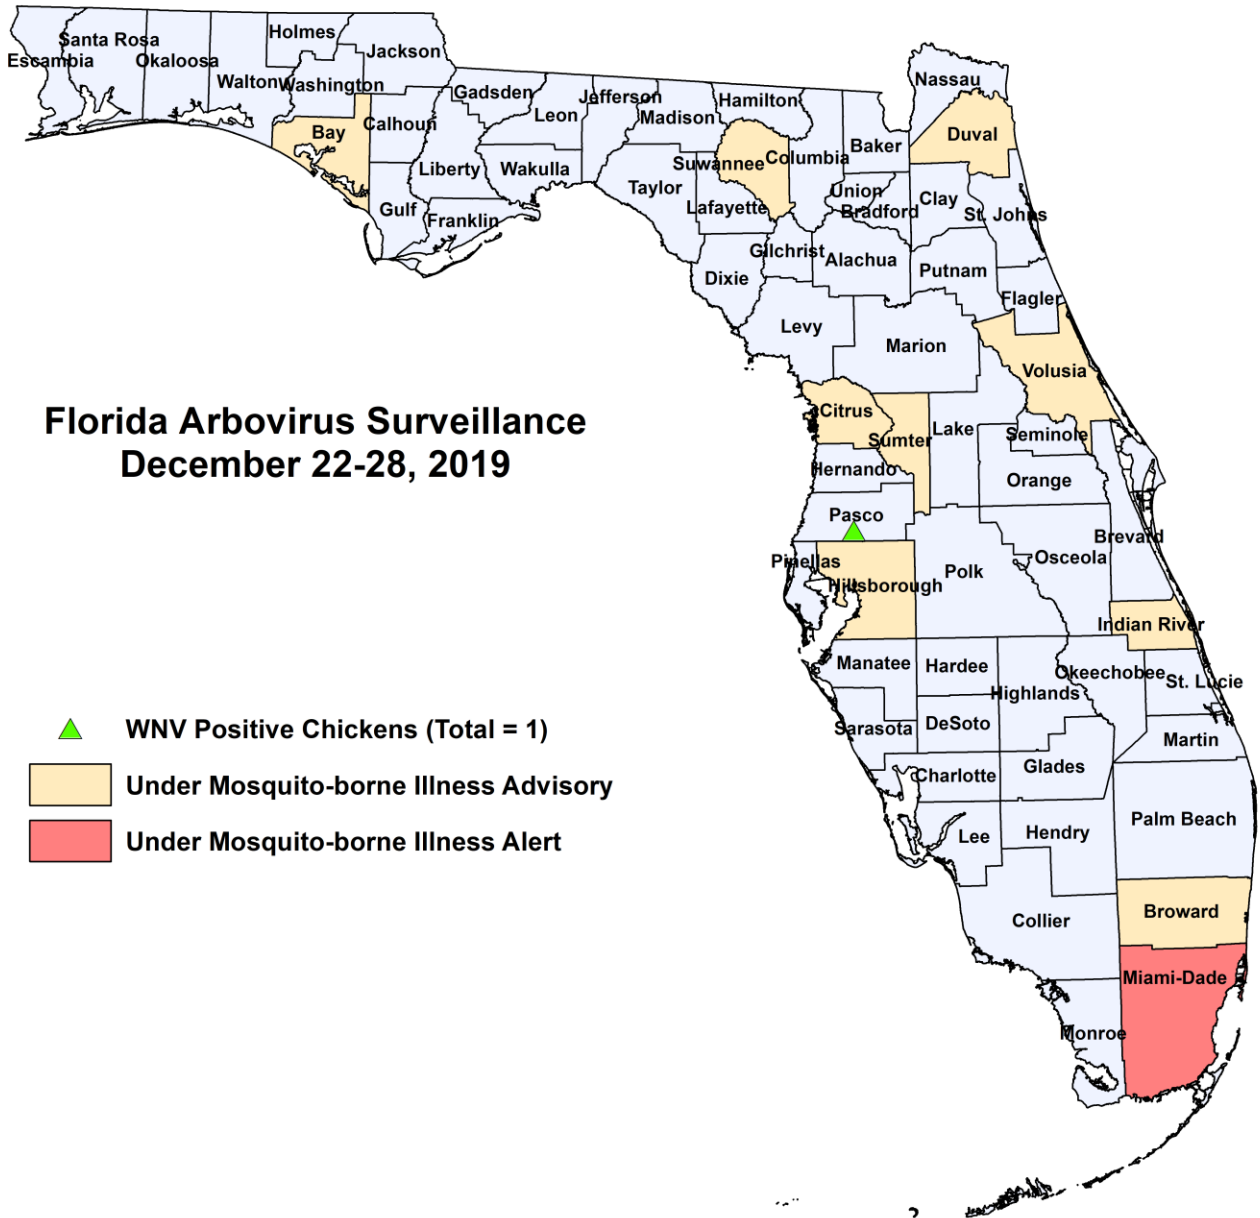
Florida Arbovirus Surveillance
December 22-28, 2019

WNV Positive Chickens (Total = 1)
Under Mosquito-borne Illness Advisory
Under Mosquito-borne Illness Alert

Santa Rosa
Escambia
Okaloosa
Holmes
Jackson
Walton
Washington
Bay
Calhoun
Gadsden
Leon
Jefferson
Madison
Hamilton
Nassau
Duval
Liberty
Wakulla
Gulf
Franklin
Taylor
Suwannee
Columbia
Baker
Union
Bradford
Clay
St. Johns
Lafayette
Gilchrist
Alachua
Putnam
Dixie
Flagler
Levy
Marion
Volusia
Citrus
Sumter
Lake
Seminole
Hernando
Orange
Pasco
Brevard
Pinellas
Osceola
Hillsborough
Polk
Indian River
Manatee
Hardee
Okeechobee
St. Lucie
Highlands
Sarasota
DeSoto
Martin
Charlotte
Glades
Palm Beach
Lee
Hendry
Collier
Broward
Miami-Dade
Monroe